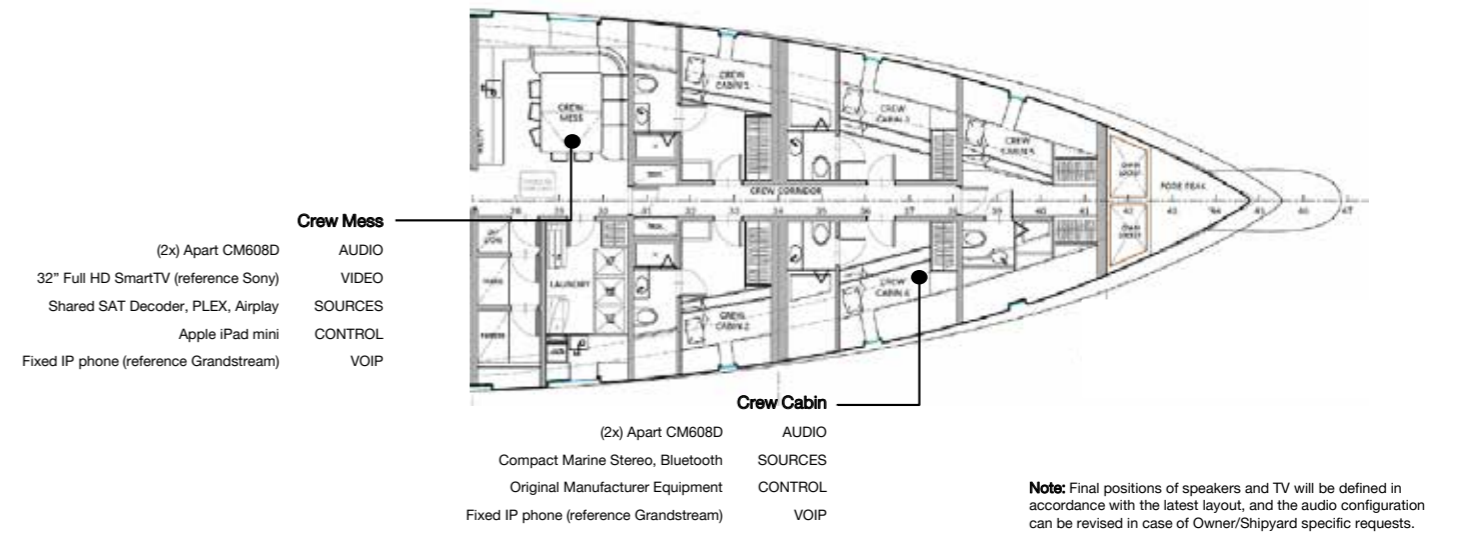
CREW MESS

CREW CABIN 5

CREW CABIN 3

CREW CABIN 4

CREW CORRIDOR

FORE PEAK

LAUNDRY

CREW CABIN 2

CREW CABIN 6

Crew Mess

(2x) Apart CM608D AUDIO

32" Full HD SmartTV (reference Sony) VIDEO

Shared SAT Decoder, PLEX, Airplay SOURCES

Apple iPad mini CONTROL

Fixed IP phone (reference Grandstream) VOIP

Crew Cabin

(2x) Apart CM608D AUDIO

Compact Marine Stereo, Bluetooth SOURCES

Original Manufacturer Equipment CONTROL

Fixed IP phone (reference Grandstream) VOIP

Note: Final positions of speakers and TV will be defined in accordance with the latest layout, and the audio configuration can be revised in case of Owner/Shipyard specific requests.